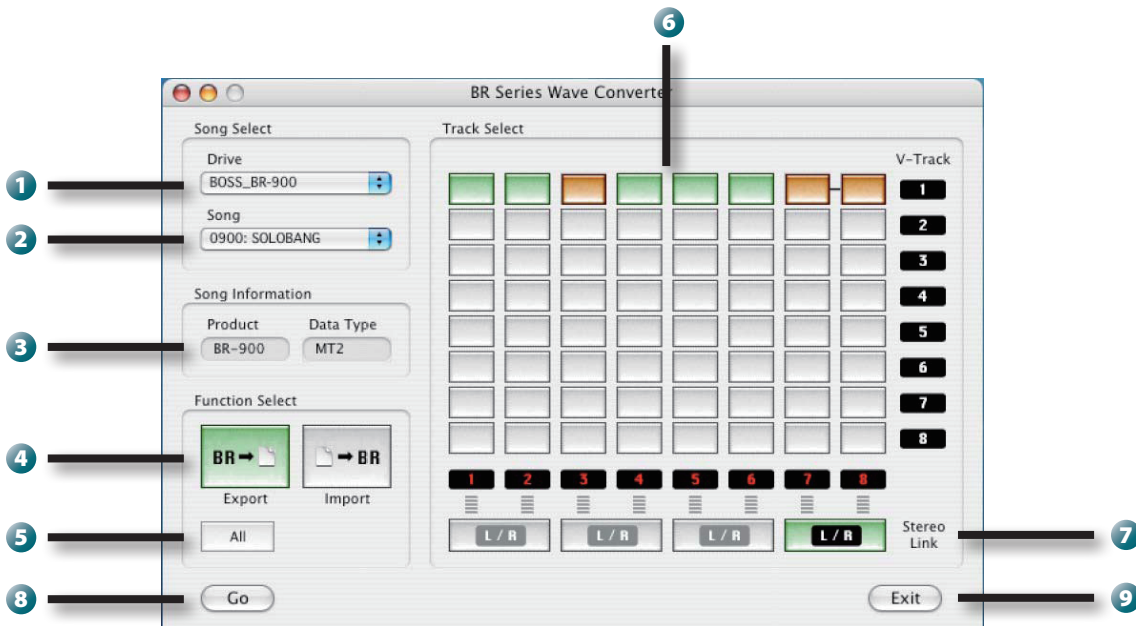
6

BR Series Wave Converter

Song Select

Drive

1 BOSS_BR-900

Song

2 0900: SOLOBANG

Song Information

Product Data Type

3 BR-900 MT2

Function Select

4 BR→ →BR

Export Import

5 All

8 Go

Track Select

V-Track

1

2

3

4

5

6

7

8

1 2 3 4 5 6 7 8

L / R L / R L / R L / R

Stereo Link 7

Exit 9